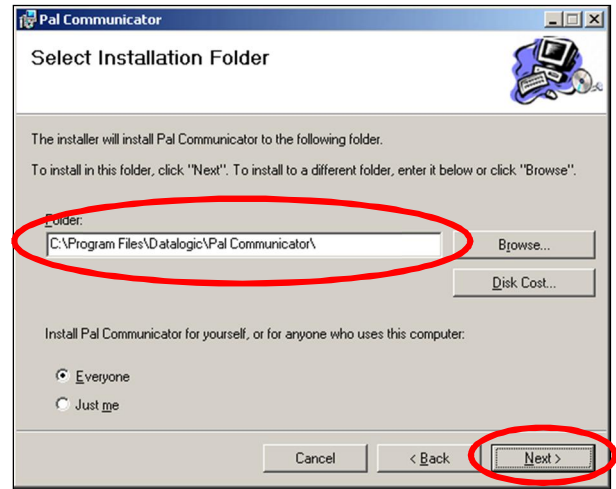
Pal Communicator

Select Installation Folder

The installer will install Pal Communicator to the following folder.

To install in this folder, click "Next". To install to a different folder, enter it below or click "Browse".

Folder:

C:\Program Files\Datalogic\Pal Communicator\

Browse...

Disk Cost...

Install Pal Communicator for yourself, or for anyone who uses this computer:

Everyone

Just me

Cancel

< Back

Next >